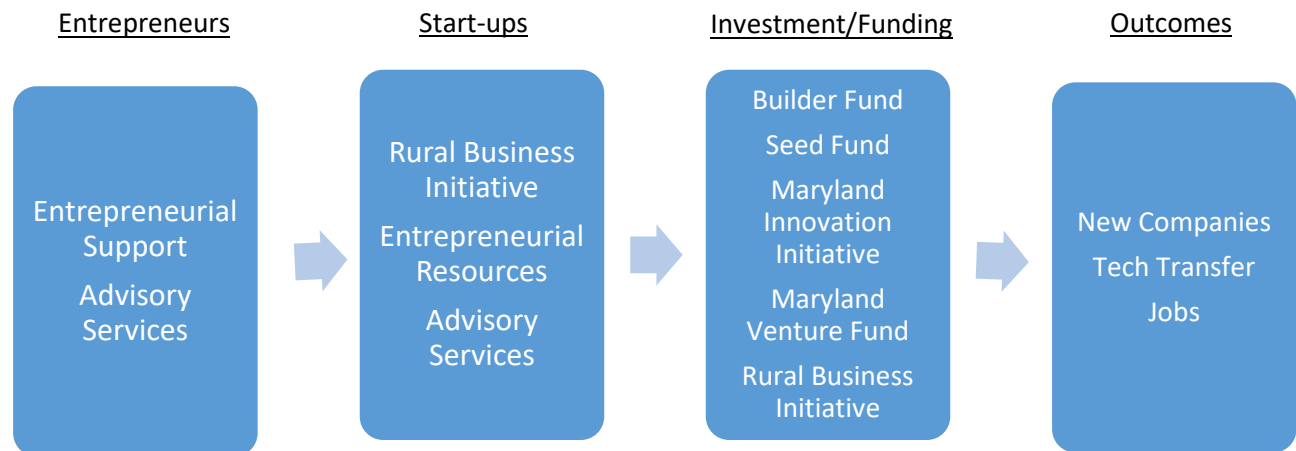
Entrepreneurs

Entrepreneurial Support

Advisory Services

Start-ups

Rural Business Initiative

Entrepreneurial Resources

Advisory Services

Investment/Funding

Builder Fund

Seed Fund

Maryland Innovation Initiative

Maryland Venture Fund

Rural Business Initiative

Outcomes

New Companies

Tech Transfer

Jobs